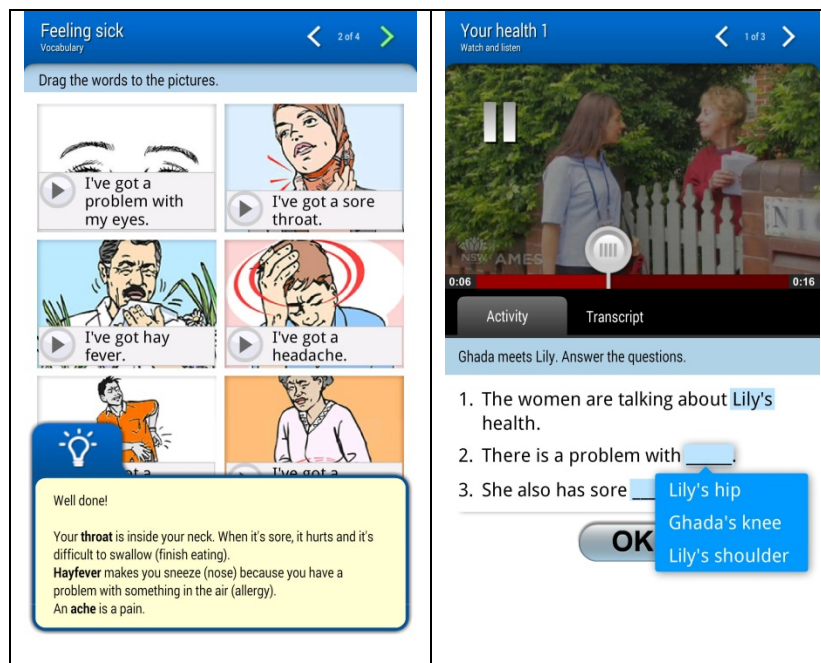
Feeling sick
Vocabulary
2 of 4

Drag the words to the pictures.

I've got a problem with my eyes.

I've got a sore throat.

I've got hay fever.

I've got a headache.

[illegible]

I've got a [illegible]

Well done!

Your **throat** is inside your neck. When it's sore, it hurts and it's difficult to swallow (finish eating).
**Hayfever** makes you sneeze (nose) because you have a problem with something in the air (allergy).
An **ache** is a pain.

Your health 1
Watch and listen
1 of 3

NSW AMES
0:06
0:16

Activity
Transcript

Ghada meets Lily. Answer the questions.

1. The women are talking about Lily's health.
2. There is a problem with ____.
3. She also has sore ____

Lily's hip
Ghada's knee
Lily's shoulder

OK